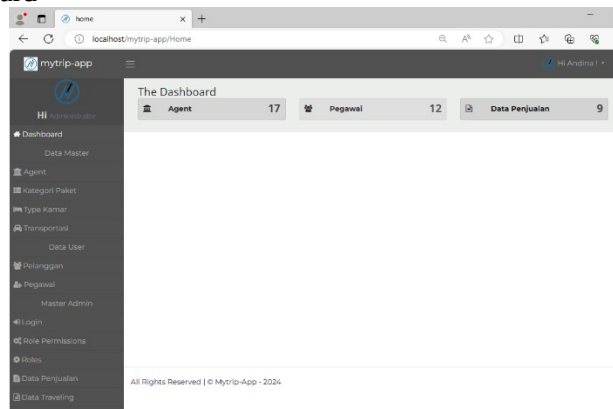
home
localhost/mytrip-app/Home
mytrip-app
Hi Andina !
Hi Administrator
Dashboard
Data Master
Agent
Kategori Paket
Type Kamar
Transportasi
Data User
Pelanggan
Pegawai
Master Admin
Login
Role Permissions
Roles
Data Penjualan
Data Traveling
The Dashboard
Agent 17
Pegawai 12
Data Penjualan 9
All Rights Reserved | © Mytrip-App - 2024